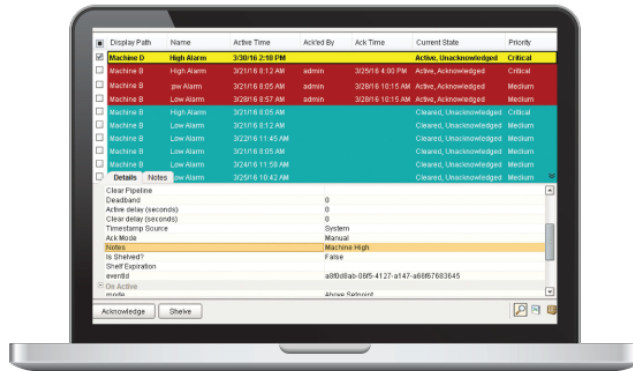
| | Display Path | Name | Active Time | Ack'ed By | Ack Time | Current State | Priority |
|---|---|---|---|---|---|---|---|
| ☑ | Machine D | High Alarm | 3/30/16 2:18 PM | | | Active, Unacknowledged | Critical |
| ☐ | Machine B | High Alarm | 3/21/16 8:12 AM | admin | 3/25/16 4:00 PM | Active, Acknowledged | Critical |
| ☐ | Machine B | ow Alarm | 3/21/16 8:05 AM | admin | 3/25/16 10:15 AM | Active, Acknowledged | Medium |
| ☐ | Machine B | Low Alarm | 3/28/16 8:57 AM | admin | 3/25/16 10:15 AM | Active, Acknowledged | Medium |
| ☐ | Machine B | High Alarm | 3/21/16 8:05 AM | | | Cleared, Unacknowledged | Critical |
| ☐ | Machine B | Low Alarm | 3/21/16 8:12 AM | | | Cleared, Unacknowledged | Medium |
| ☐ | Machine B | Low Alarm | 3/22/16 11:45 AM | | | Cleared, Unacknowledged | Medium |
| ☐ | Machine B | Low Alarm | 3/21/16 8:05 AM | | | Cleared, Unacknowledged | Medium |
| ☐ | Machine B | Low Alarm | 3/24/16 8:15 AM | | | Cleared, Unacknowledged | Medium |
| ☐ | Machine B | Low Alarm | 3/25/16 10:42 AM | | | Cleared, Unacknowledged | Medium |

Details Notes

| | |
|---|---|
| Clear Pipeline | |
| Deadband | 0 |
| Active delay (seconds) | 0 |
| Clear delay (seconds) | 0 |
| Timestamp Source | System |
| Ack Mode | Manual |
| Notes | Machine High |
| Is Shelved? | False |
| Shelf Expiration | |
| eventId | a8f0d8ab-09f5-4127-a147-a66f67683645 |
| On Active | |
| mode | Above Setpoint |

Acknowledge Shelve